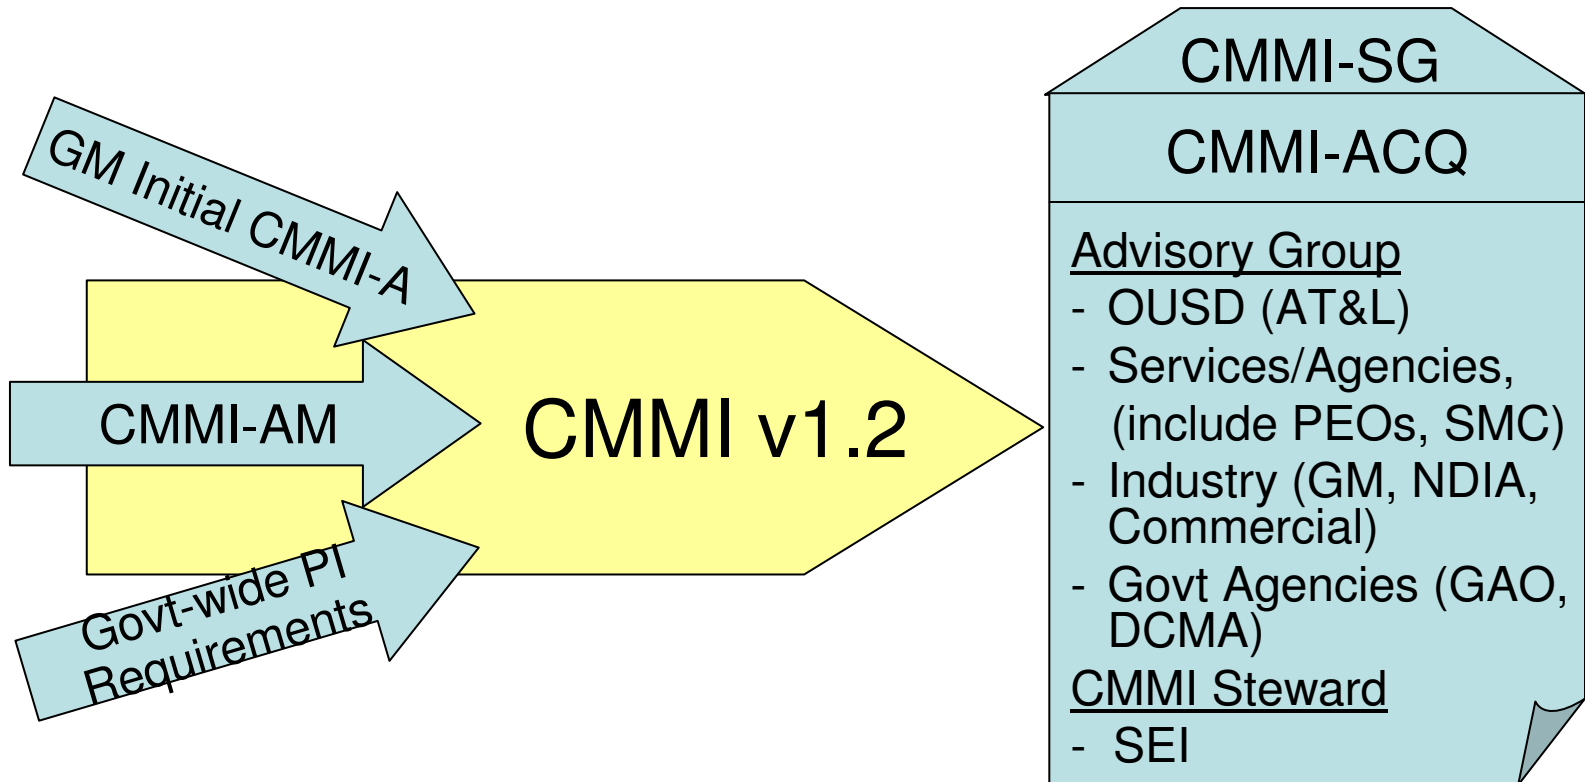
GM Initial CMMI-A

CMMI-AM

Govt-wide PI Requirements

CMMI v1.2

CMMI-SG

CMMI-ACQ

Advisory Group
- OUSD (AT&L)
- Services/Agencies, (include PEOs, SMC)
- Industry (GM, NDIA, Commercial)
- Govt Agencies (GAO, DCMA)

CMMI Steward
- SEI